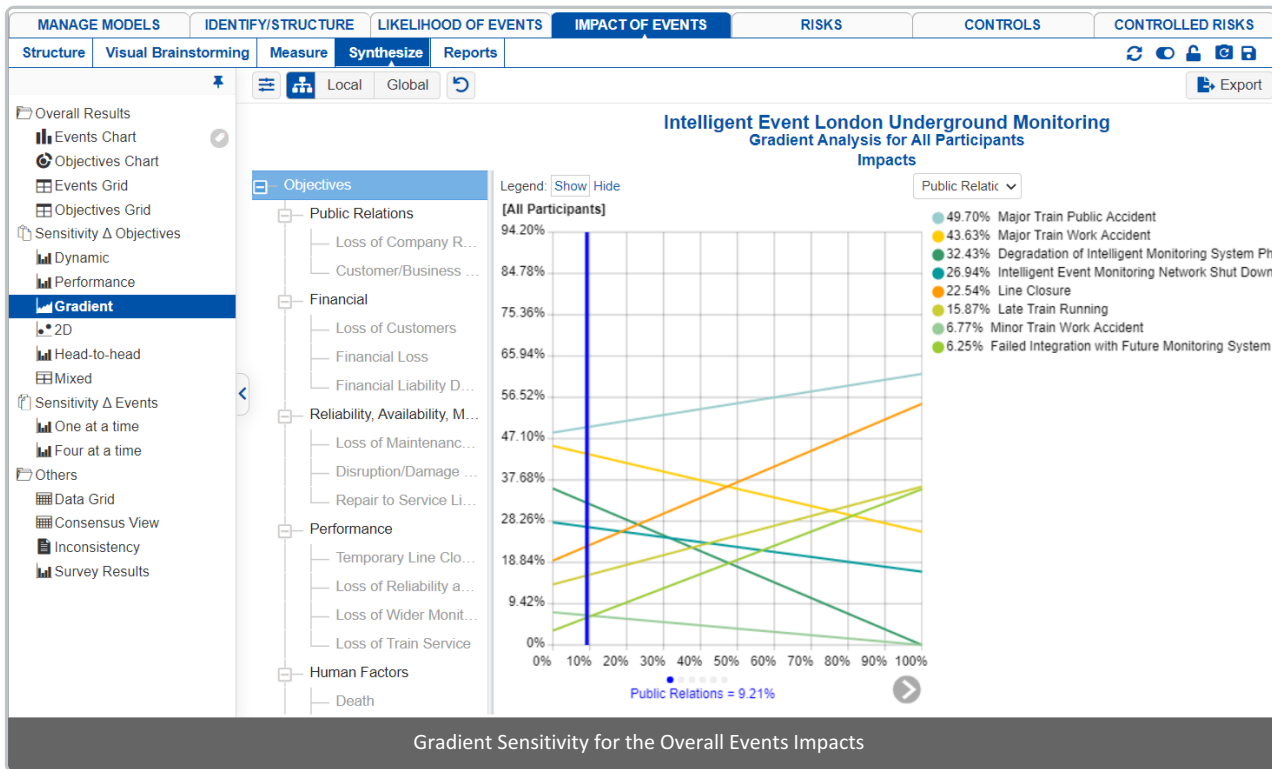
MANAGE MODELS | IDENTIFY/STRUCTURE | LIKELIHOOD OF EVENTS | IMPACT OF EVENTS | RISKS | CONTROLS | CONTROLLED RISKS

Structure | Visual Brainstorming | Measure | Synthesize | Reports

Overall Results
Events Chart
Objectives Chart
Events Grid
Objectives Grid
Sensitivity Δ Objectives
Dynamic
Performance
Gradient
2D
Head-to-head
Mixed
Sensitivity Δ Events
One at a time
Four at a time
Others
Data Grid
Consensus View
Inconsistency
Survey Results

Local | Global

Export

Intelligent Event London Underground Monitoring
Gradient Analysis for All Participants
Impacts

Objectives
Public Relations
Loss of Company R...
Customer/Business ...
Financial
Loss of Customers
Financial Loss
Financial Liability D...
Reliability, Availability, M...
Loss of Maintenanc...
Disruption/Damage ...
Repair to Service Li...
Performance
Temporary Line Clo...
Loss of Reliability a...
Loss of Wider Monit...
Loss of Train Service
Human Factors
Death

Legend: Show Hide
[All Participants]
Public Relatic

94.20%
84.78%
75.36%
65.94%
56.52%
47.10%
37.68%
28.26%
18.84%
9.42%
0%

0% 10% 20% 30% 40% 50% 60% 70% 80% 90% 100%

Public Relations = 9.21%

49.70% Major Train Public Accident
43.63% Major Train Work Accident
32.43% Degradation of Intelligent Monitoring System Ph
26.94% Intelligent Event Monitoring Network Shut Down
22.54% Line Closure
15.87% Late Train Running
6.77% Minor Train Work Accident
6.25% Failed Integration with Future Monitoring System

Gradient Sensitivity for the Overall Events Impacts